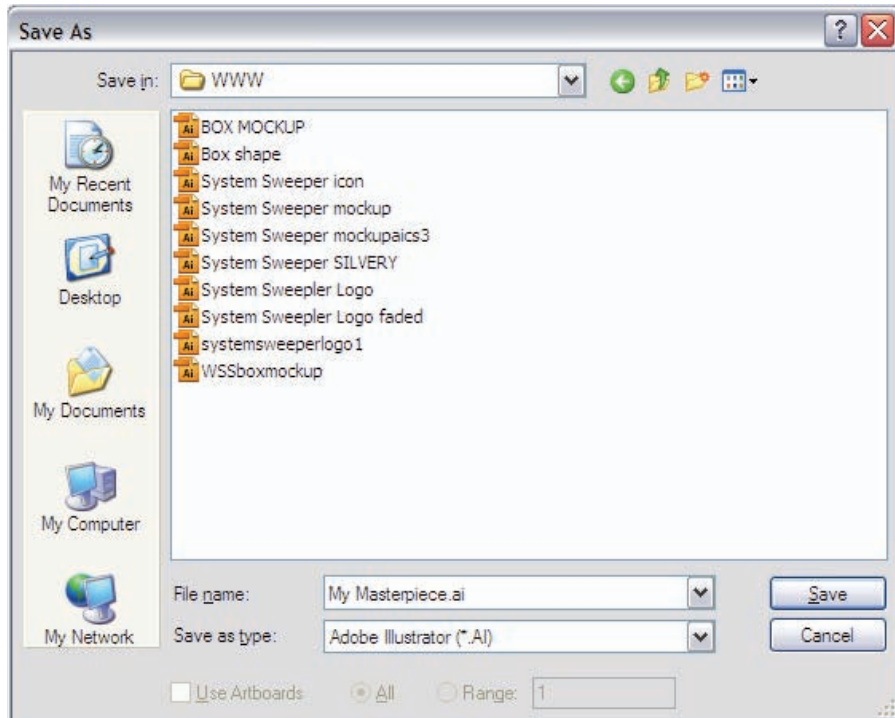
Save As

Save in: WWW

My Recent Documents

Desktop

My Documents

My Computer

My Network

BOX MOCKUP
Box shape
System Sweeper icon
System Sweeper mockup
System Sweeper mockupaics3
System Sweeper SILVERY
System Sweepler Logo
System Sweepler Logo faded
systemsweeperlogo1
WSSboxmockup

File name: My Masterpiece.ai

Save as type: Adobe Illustrator (*.AI)

Save

Cancel

Use Artboards

All

Range: 1